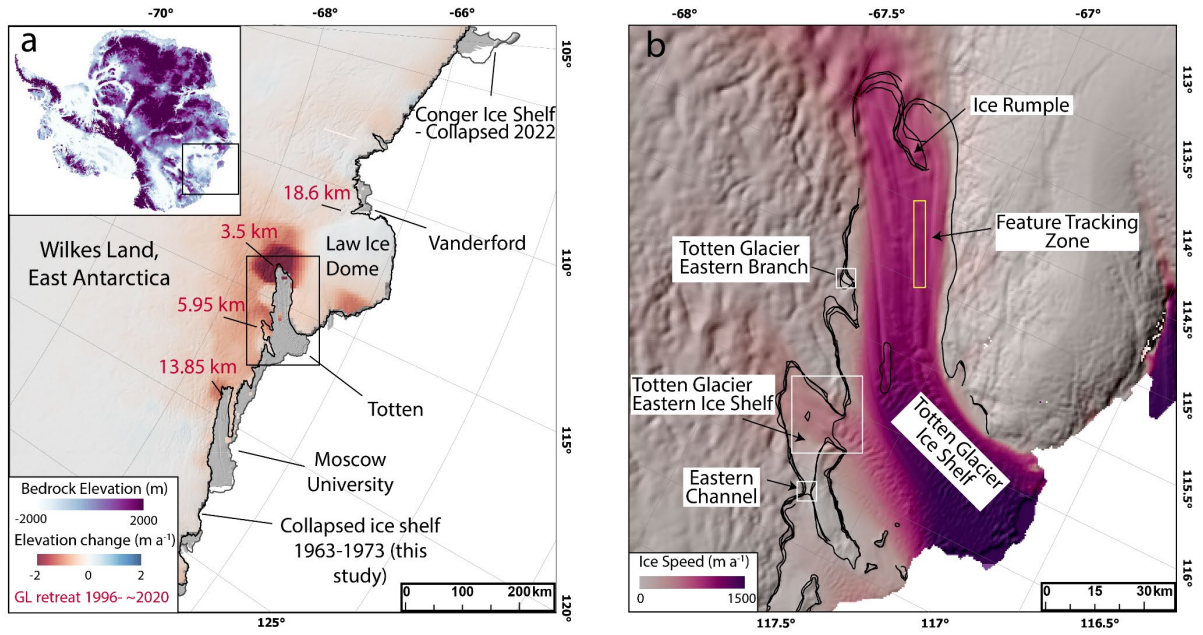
a

-70° -68° -66°

105° 110° 115° 120°

125°

Conger Ice Shelf - Collapsed 2022

18.6 km

Vanderford

3.5 km

Law Ice Dome

Wilkes Land, East Antarctica

5.95 km

13.85 km

Totten

Moscow University

Collapsed ice shelf 1963-1973 (this study)

Bedrock Elevation (m)

-2000 2000

Elevation change (m a$^{-1}$)

-2 0 2

GL retreat 1996- ~2020

0 100 200 km

b

-68° -67.5° -67°

113° 113.5° 114° 114.5° 115° 115.5° 116°

117.5° 117° 116.5°

Ice Rumple

Feature Tracking Zone

Totten Glacier Eastern Branch

Totten Glacier Eastern Ice Shelf

Totten Glacier Ice Shelf

Eastern Channel

Ice Speed (m a$^{-1}$)

0 1500

0 15 30 km